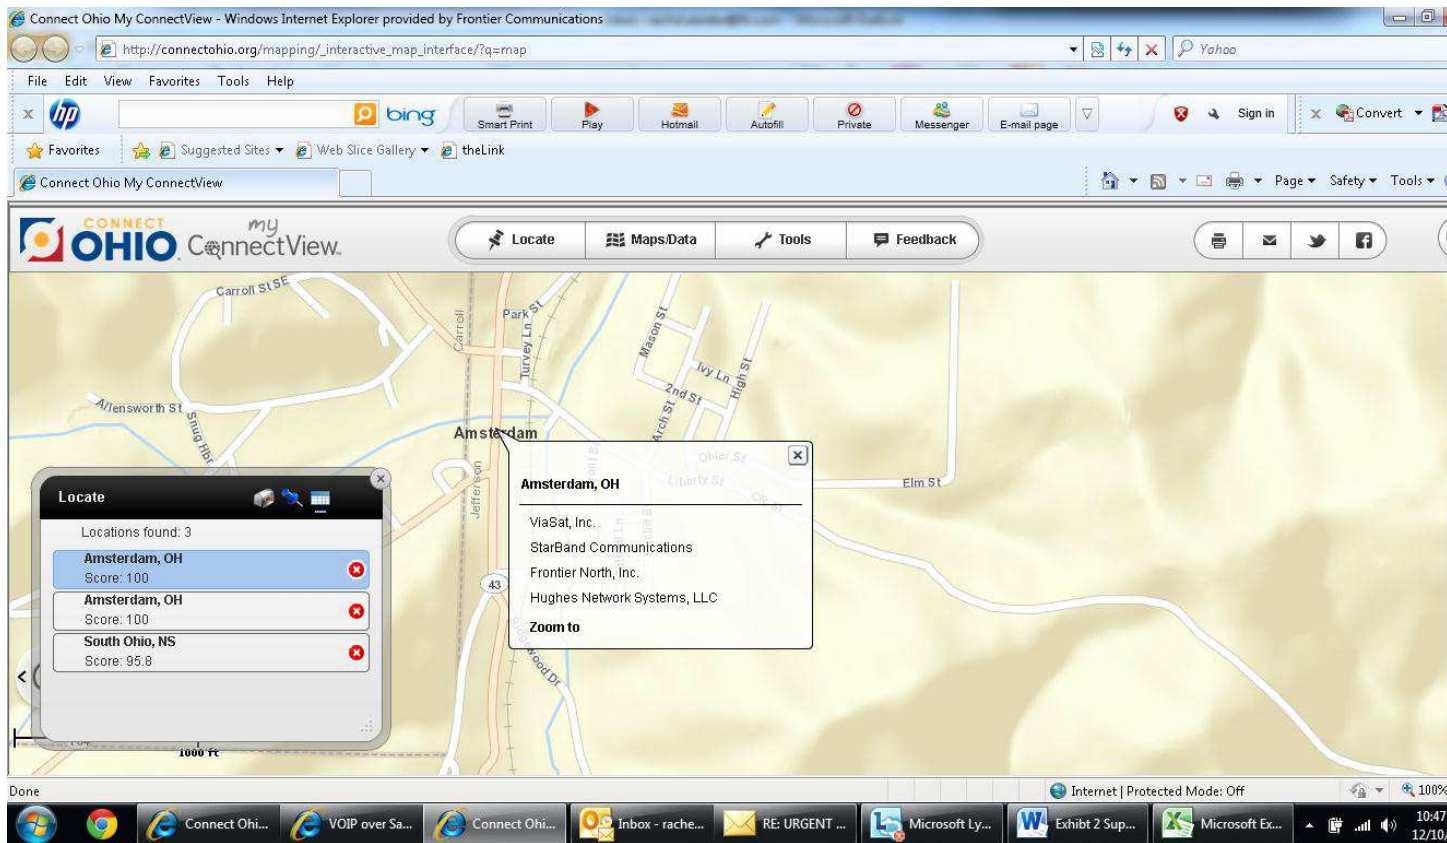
Connect Ohio My ConnectView - Windows Internet Explorer provided by Frontier Communications

http://connectohio.org/mapping/_interactive_map_interface/?q=map

Yahoo

File Edit View Favorites Tools Help

bing Smart Print Play Hotmail Autofill Private Messenger E-mail page Sign in Convert

Favorites Suggested Sites Web Slice Gallery theLink

Connect Ohio My ConnectView

Page Safety Tools

CONNECT OHIO my CønnectView

Locate Maps/Data Tools Feedback

Carroll St SE

Park St

Carroll

Turvey Ln

Mason St

Ivy Ln

High St

2nd St

Allensworth St

Snug Hbr

Amsterdam

Arch St

Ohler St

Liberty St

Elm St

Jefferson

43

Locate

Locations found: 3

Amsterdam, OH
Score: 100

Amsterdam, OH
Score: 100

South Ohio, NS
Score: 95.8

Amsterdam, OH

ViaSat, Inc.

StarBand Communications

Frontier North, Inc.

Hughes Network Systems, LLC

Zoom to

1000 ft

Done

Internet | Protected Mode: Off

100%

Connect Ohi... VOIP over Sa... Connect Ohi... Inbox - rache... RE: URGENT ... Microsoft Ly... Exhibt 2 Sup... Microsoft Ex...

10:47
12/10/